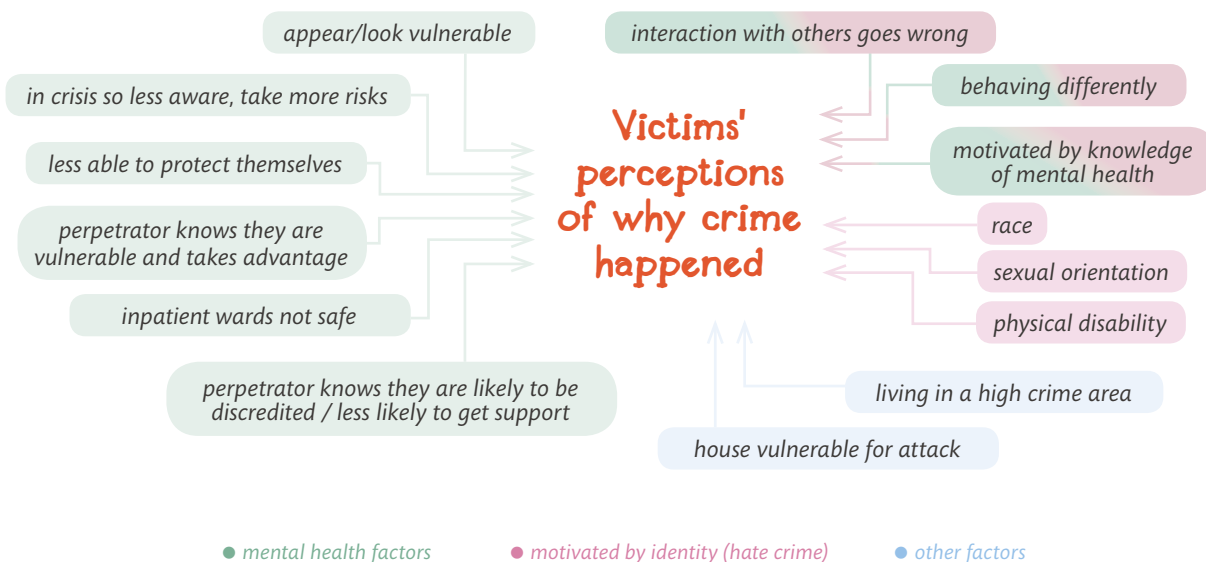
Victims' perceptions of why crime happened

appear/look vulnerable

in crisis so less aware, take more risks

less able to protect themselves

perpetrator knows they are vulnerable and takes advantage

inpatient wards not safe

perpetrator knows they are likely to be discredited / less likely to get support

interaction with others goes wrong

behaving differently

motivated by knowledge of mental health

race

sexual orientation

physical disability

living in a high crime area

house vulnerable for attack

mental health factors

motivated by identity (hate crime)

other factors